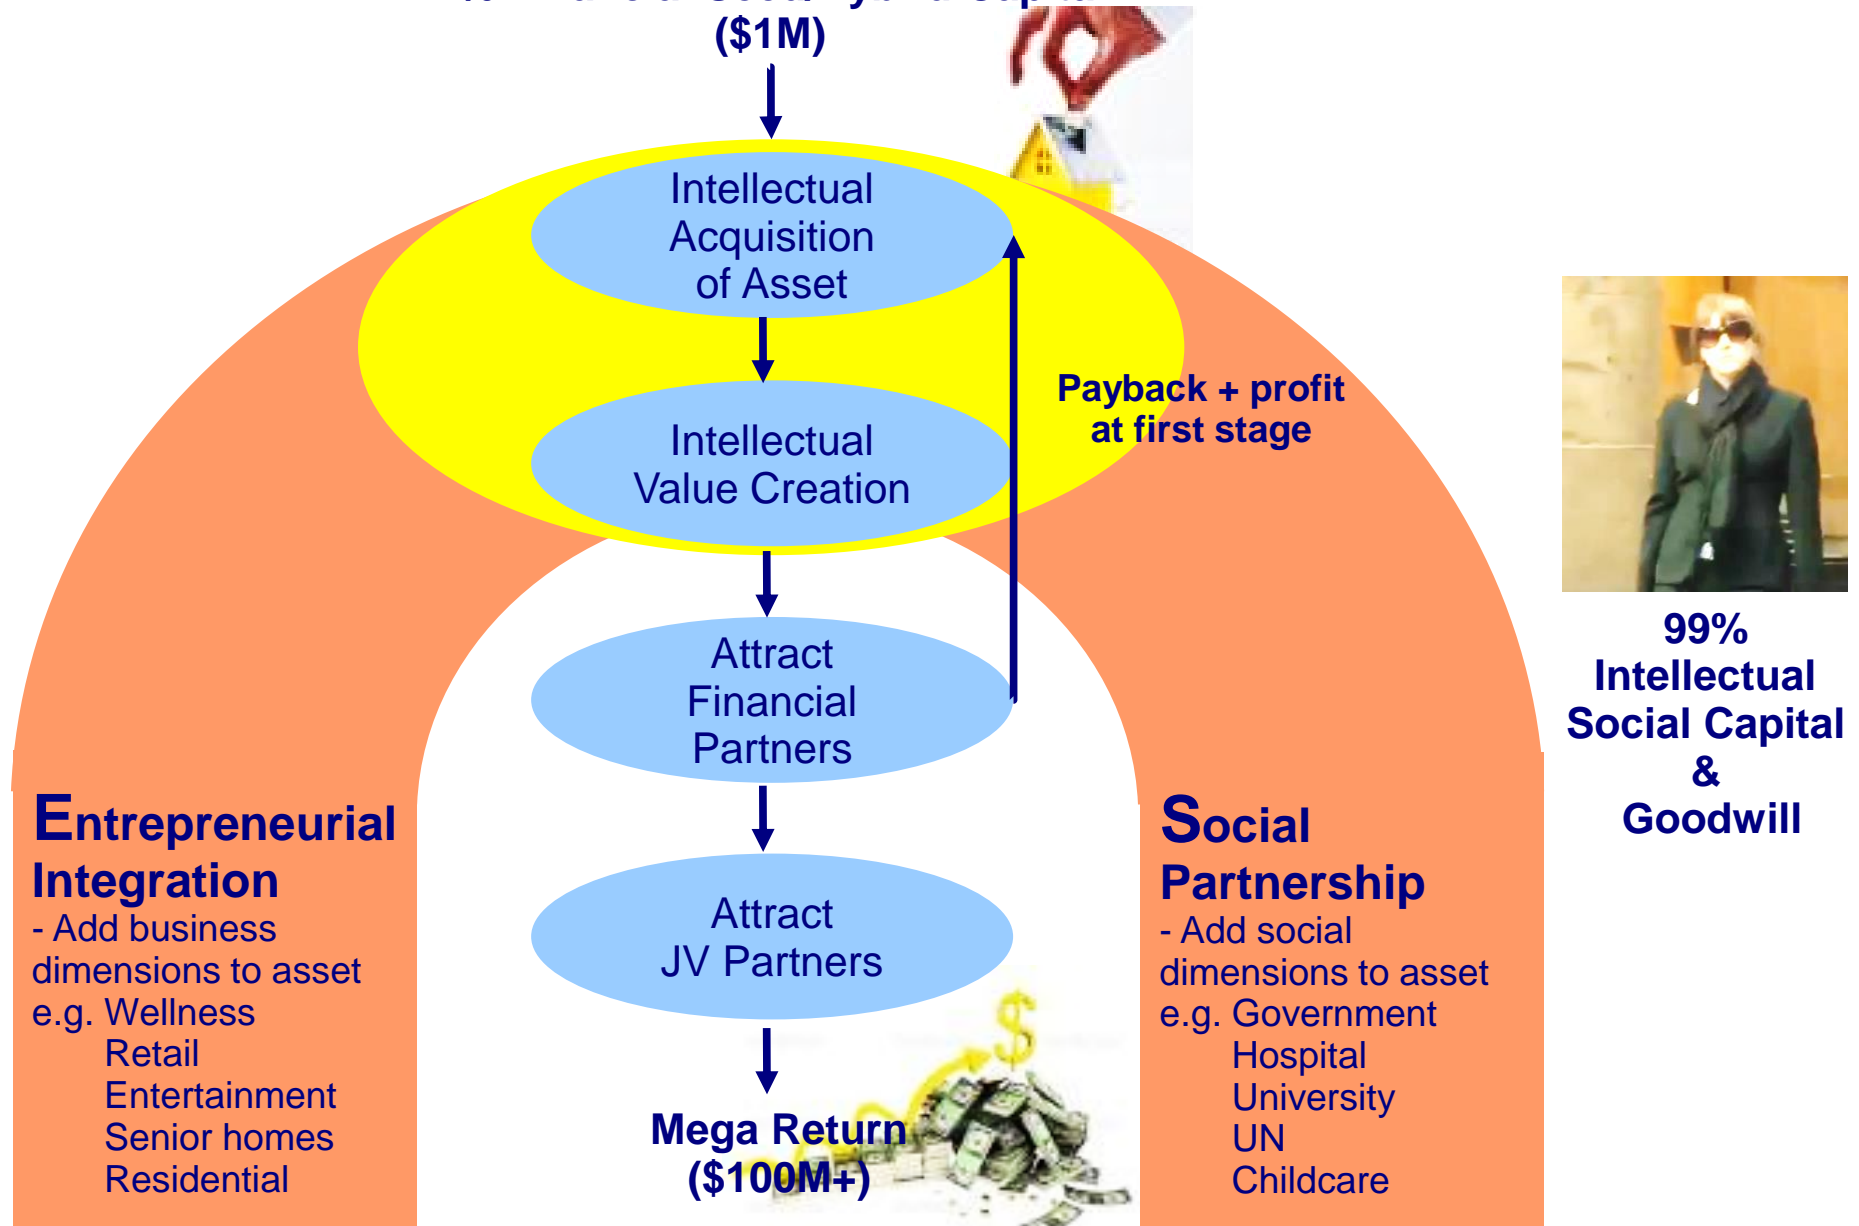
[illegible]
($1M)

Intellectual Acquisition of Asset

Intellectual Value Creation

Attract Financial Partners

Attract JV Partners

Mega Return ($100M+)

Payback + profit at first stage

99% Intellectual Social Capital & Goodwill

Entrepreneurial Integration
- Add business dimensions to asset
e.g. Wellness
Retail
Entertainment
Senior homes
Residential

Social Partnership
- Add social dimensions to asset
e.g. Government
Hospital
University
UN
Childcare